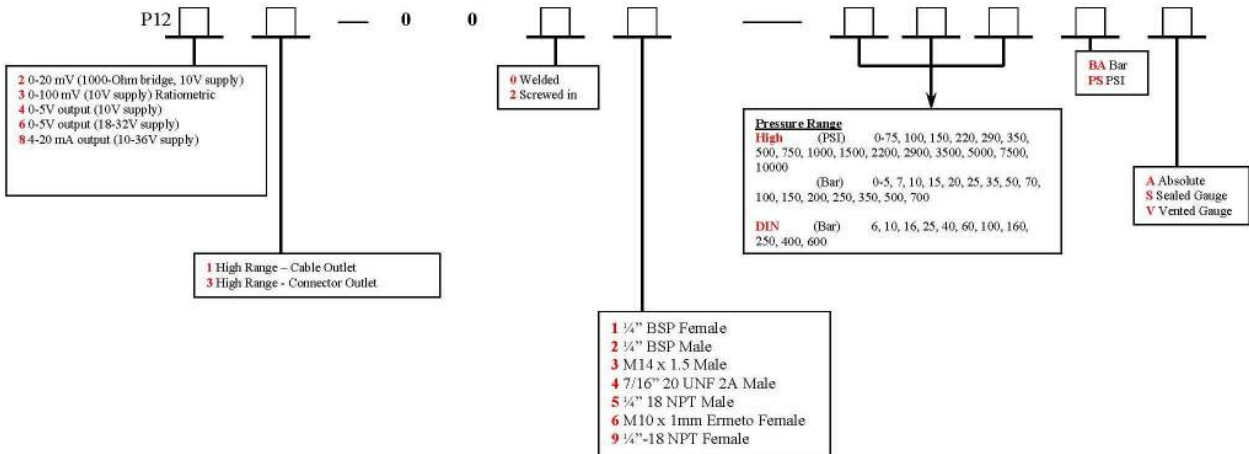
P12 — 0 0 —

2 0-20 mV (1000-Ohm bridge, 10V supply)
3 0-100 mV (10V supply) Ratiometric
4 0-5V output (10V supply)
6 0-5V output (18-32V supply)
8 4-20 mA output (10-36V supply)

1 High Range – Cable Outlet
3 High Range - Connector Outlet

0 Welded
2 Screwed in

1 ¼" BSP Female
2 ¼" BSP Male
3 M14 x 1.5 Male
4 7/16" 20 UNF 2A Male
5 ¼" 18 NPT Male
6 M10 x 1mm Ermeto Female
9 ¼"-18 NPT Female

Pressure Range
High (PSI) 0-75, 100, 150, 220, 290, 350, 500, 750, 1000, 1500, 2200, 2900, 3500, 5000, 7500, 10000
(Bar) 0-5, 7, 10, 15, 20, 25, 35, 50, 70, 100, 150, 200, 250, 350, 500, 700

DIN (Bar) 6, 10, 16, 25, 40, 60, 100, 160, 250, 400, 600

BA Bar
PS PSI

A Absolute
S Sealed Gauge
V Vented Gauge